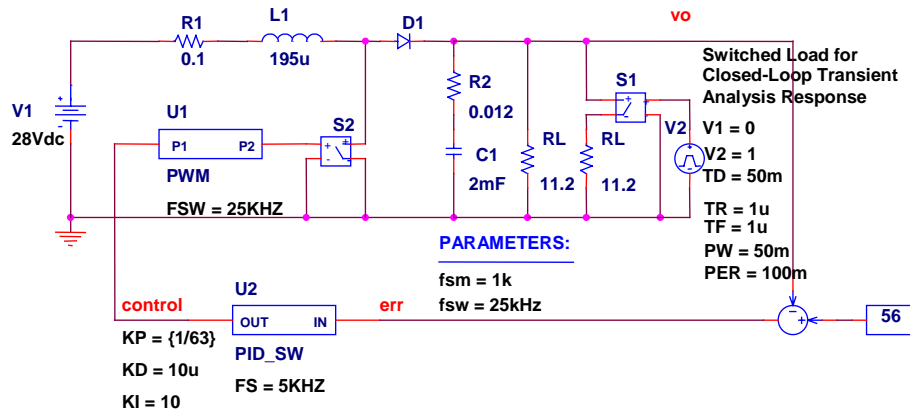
R1
0.1

L1
195u

D1

vo

Switched Load for Closed-Loop Transient Analysis Response

V1
28Vdc

U1
P1 P2
PWM
FSW = 25KHZ

S2

R2
0.012

C1
2mF

RL
11.2

S1

RL
11.2

V2

V1 = 0
V2 = 1
TD = 50m
TR = 1u
TF = 1u
PW = 50m
PER = 100m

PARAMETERS:
fsm = 1k
fsw = 25kHz

control

U2
OUT IN
PID_SW
FS = 5KHZ

err

KP = {1/63}
KD = 10u
KI = 10

56